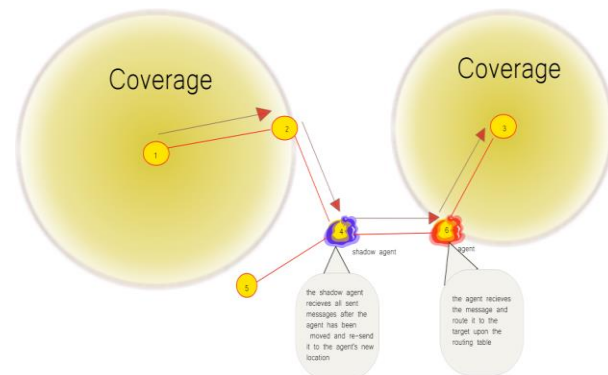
Coverage

Coverage

1

2

3

4

shadow agent

5

6

agent

the shadow agent recieves all sent messages after the agent has been moved and re-send it to the agent's new location

the agent recieves the message and route it to the target upon the routing table